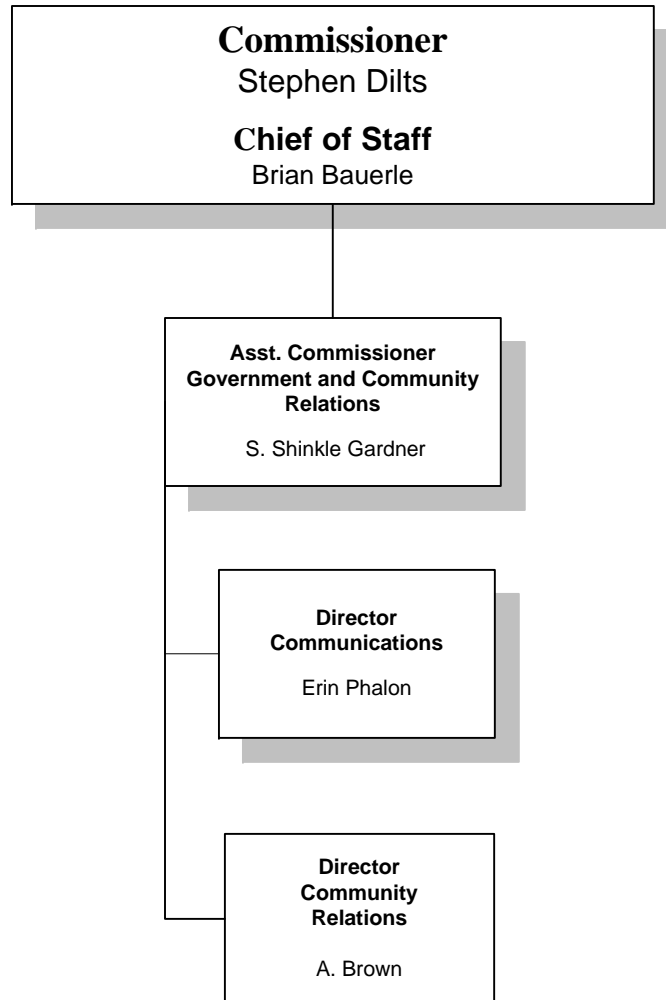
Commissioner
Stephen Dilts

Chief of Staff
Brian Bauerle

Asst. Commissioner Government and Community Relations

S. Shinkle Gardner

Director Communications

Erin Phalon

Director Community Relations

A. Brown